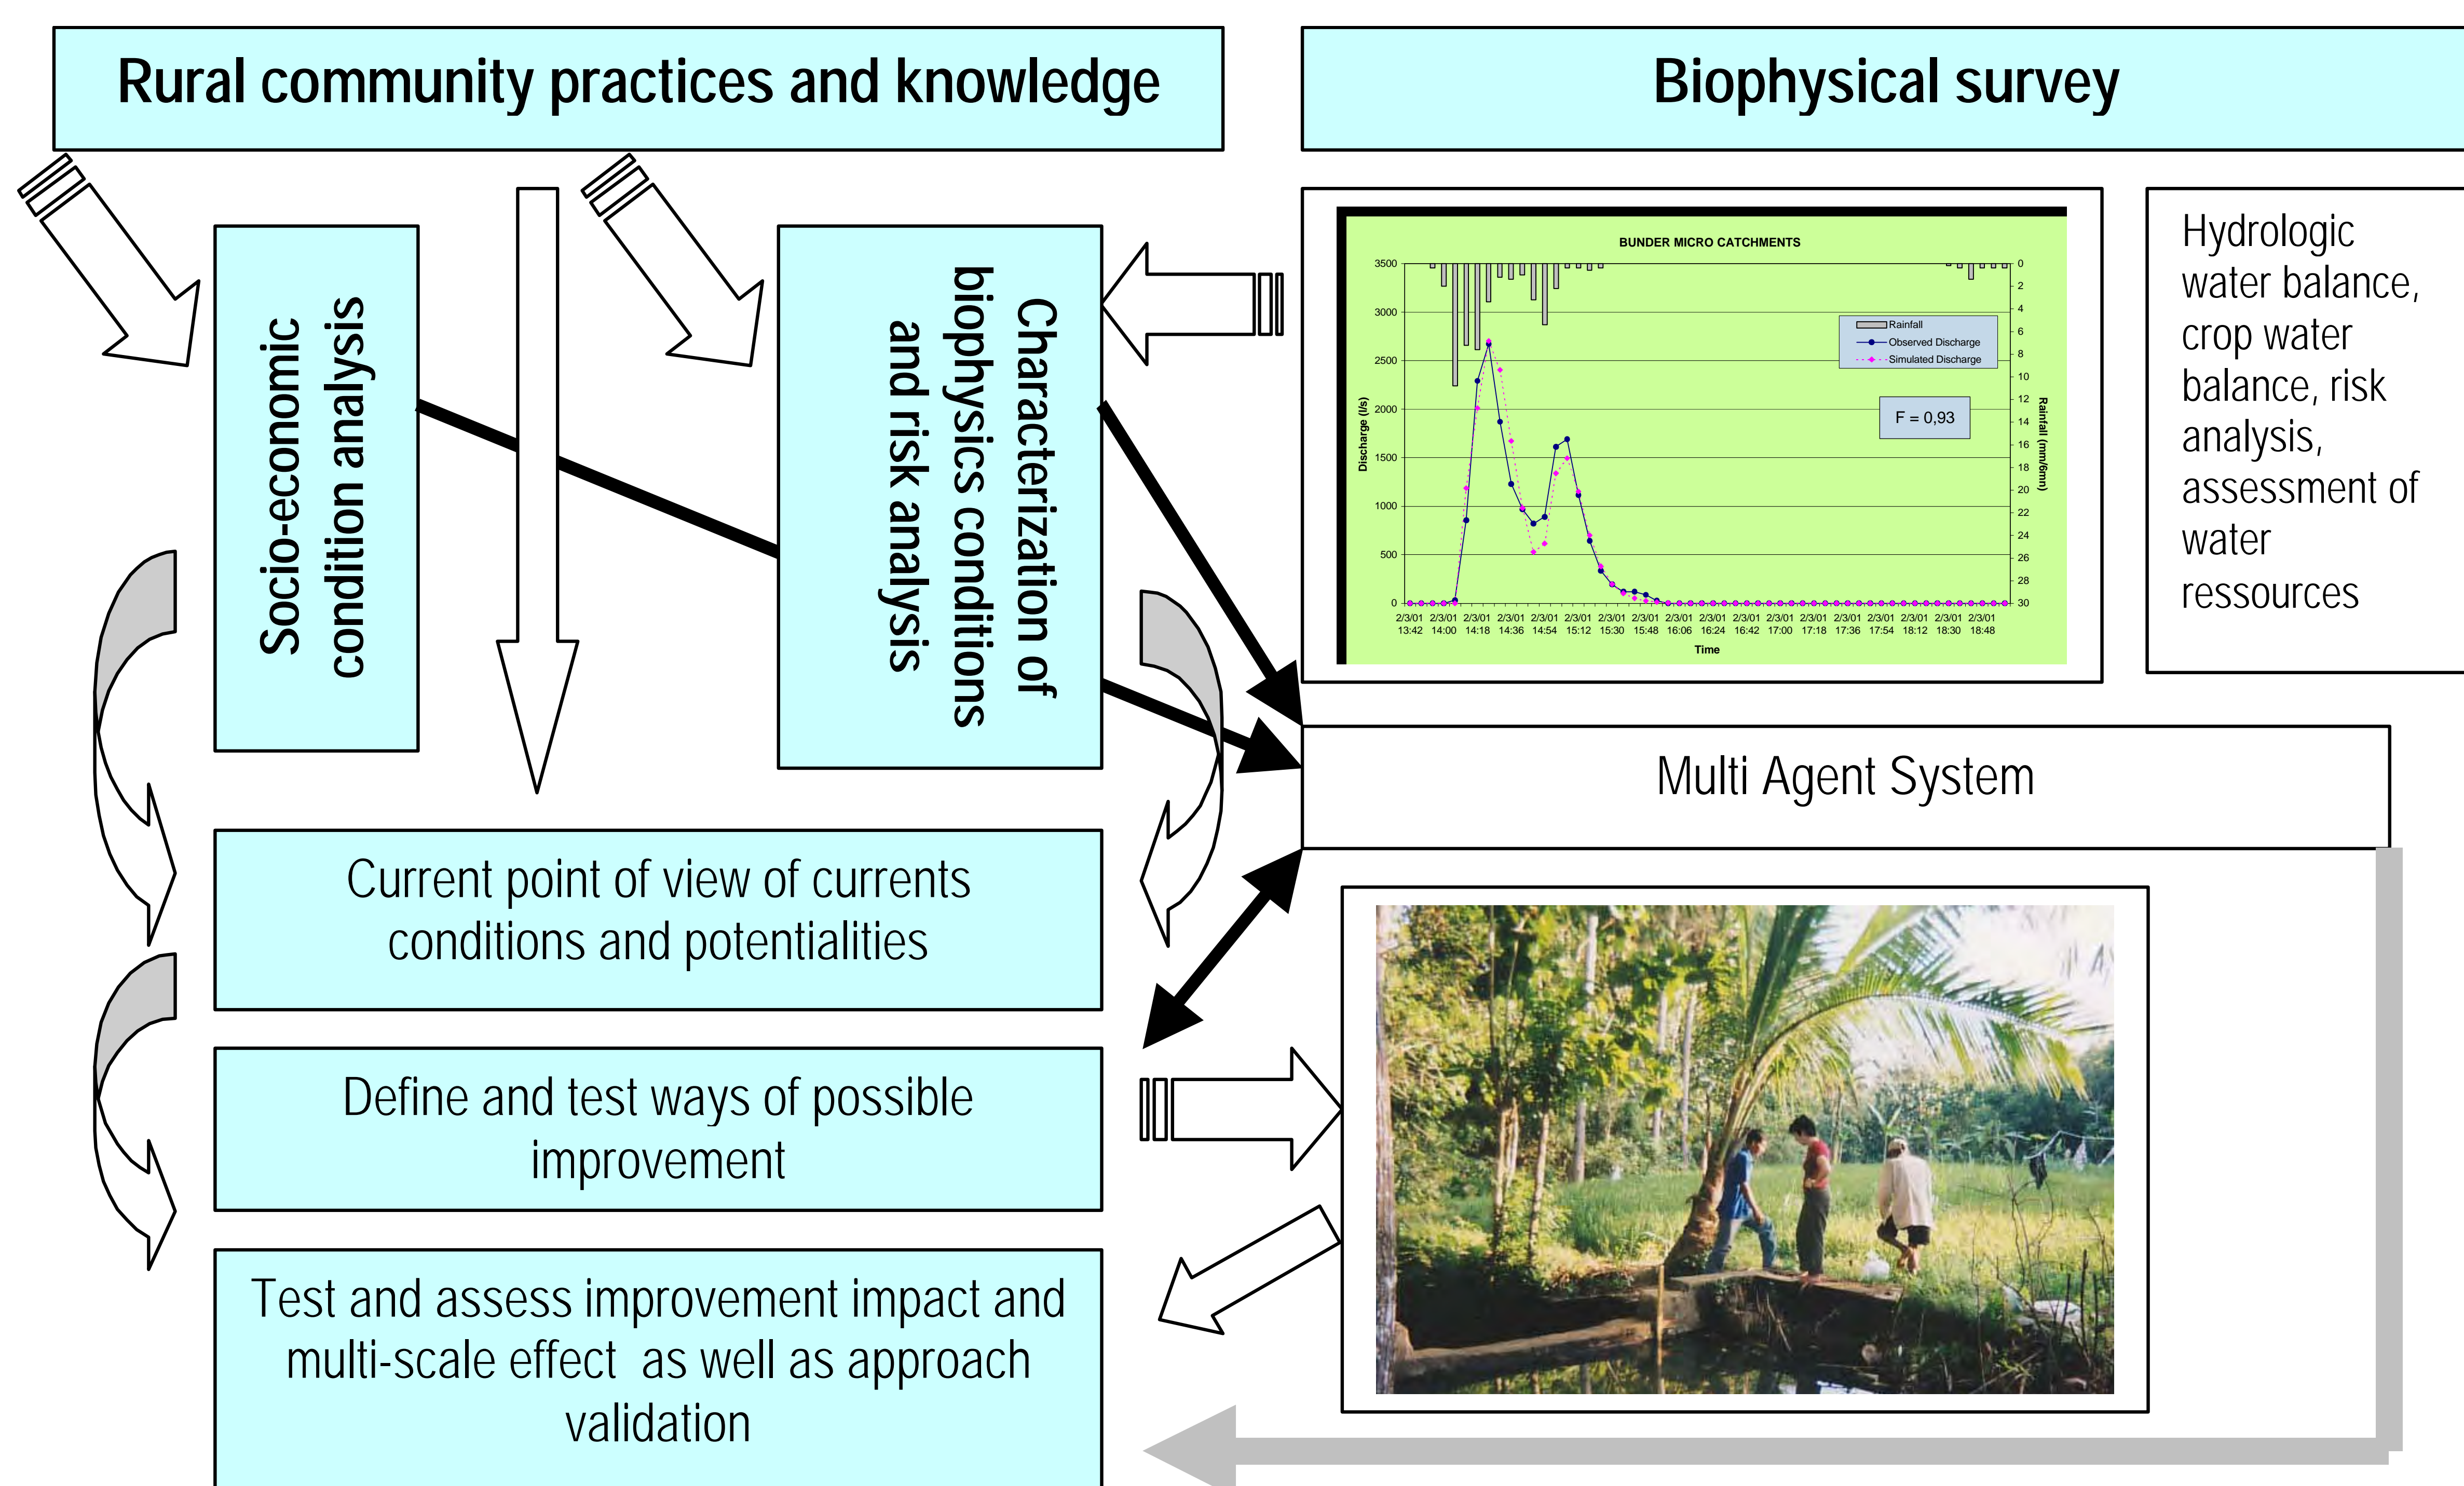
Rural community practices and knowledge

Biophysical survey

Socio-economic condition analysis

Characterization of biophysics conditions and risk analysis

BUNDER MICRO CATCHMENTS

3500
3000
2500
2000
1500
1000
500
0

Discharge (l/s)

0
2
4
6
8
10
12
14
16
18
20
22
24
26
28
30

Rainfall (mm/6mn)

Rainfall
Observed Discharge
Simulated Discharge

F = 0,93

2/3/01 13:42
2/3/01 14:00
2/3/01 14:18
2/3/01 14:36
2/3/01 14:54
2/3/01 15:12
2/3/01 15:30
2/3/01 15:48
2/3/01 16:06
2/3/01 16:24
2/3/01 16:42
2/3/01 17:00
2/3/01 17:18
2/3/01 17:36
2/3/01 17:54
2/3/01 18:12
2/3/01 18:30
2/3/01 18:48

Time

Hydrologic water balance, crop water balance, risk analysis, assessment of water ressources

Multi Agent System

Current point of view of currents conditions and potentialities

Define and test ways of possible improvement

Test and assess improvement impact and multi-scale effect as well as approach validation